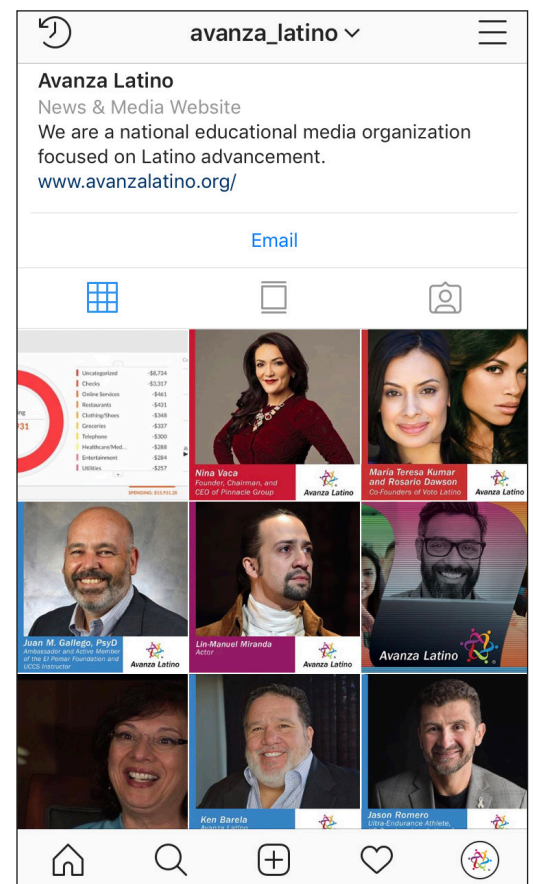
avanza_latino

Avanza Latino
News & Media Website
We are a national educational media organization focused on Latino advancement.
www.avanzalatino.org/

Email

| | |
|---|---|
| Uncategorized | -$6,734 |
| Checks | -$3,317 |
| Online Services | -$461 |
| Restaurants | -$431 |
| Clothing/Shoes | -$348 |
| Groceries | -$337 |
| Telephone | -$300 |
| Healthcare/Med... | -$288 |
| Entertainment | -$284 |
| Utilities | -$257 |

ng
731
SPENDING: $15,931.28

Nina Vaca
Founder, Chairman, and CEO of Pinnacle Group
Avanza Latino

Maria Teresa Kumar and Rosario Dawson
Co-Founders of Voto Latino
Avanza Latino

Juan M. Gallego, PsyD
Ambassador and Active Member of the El Pomar Foundation and UCCS Instructor
Avanza Latino

Lin-Manuel Miranda
Actor
Avanza Latino

Avanza Latino

Ken Barela
Avanza Latino

Jason Romero
Ultra-Endurance Athlete,